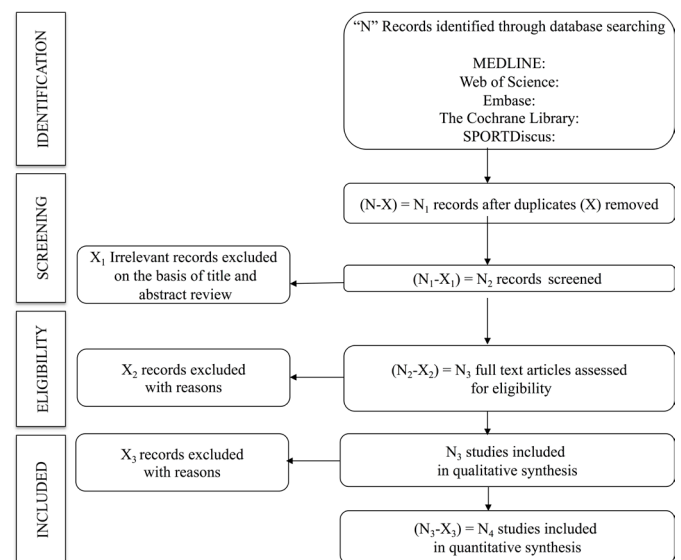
IDENTIFICATION

"N" Records identified through database searching

MEDLINE:
Web of Science:
Embase:
The Cochrane Library:
SPORTDiscus:

SCREENING

$(N-X) = N_1$ records after duplicates (X) removed

$X_1$ Irrelevant records excluded on the basis of title and abstract review

$(N_1-X_1) = N_2$ records screened

ELIGIBILITY

$X_2$ records excluded with reasons

$(N_2-X_2) = N_3$ full text articles assessed for eligibility

INCLUDED

$X_3$ records excluded with reasons

$N_3$ studies included in qualitative synthesis

$(N_3-X_3) = N_4$ studies included in quantitative synthesis